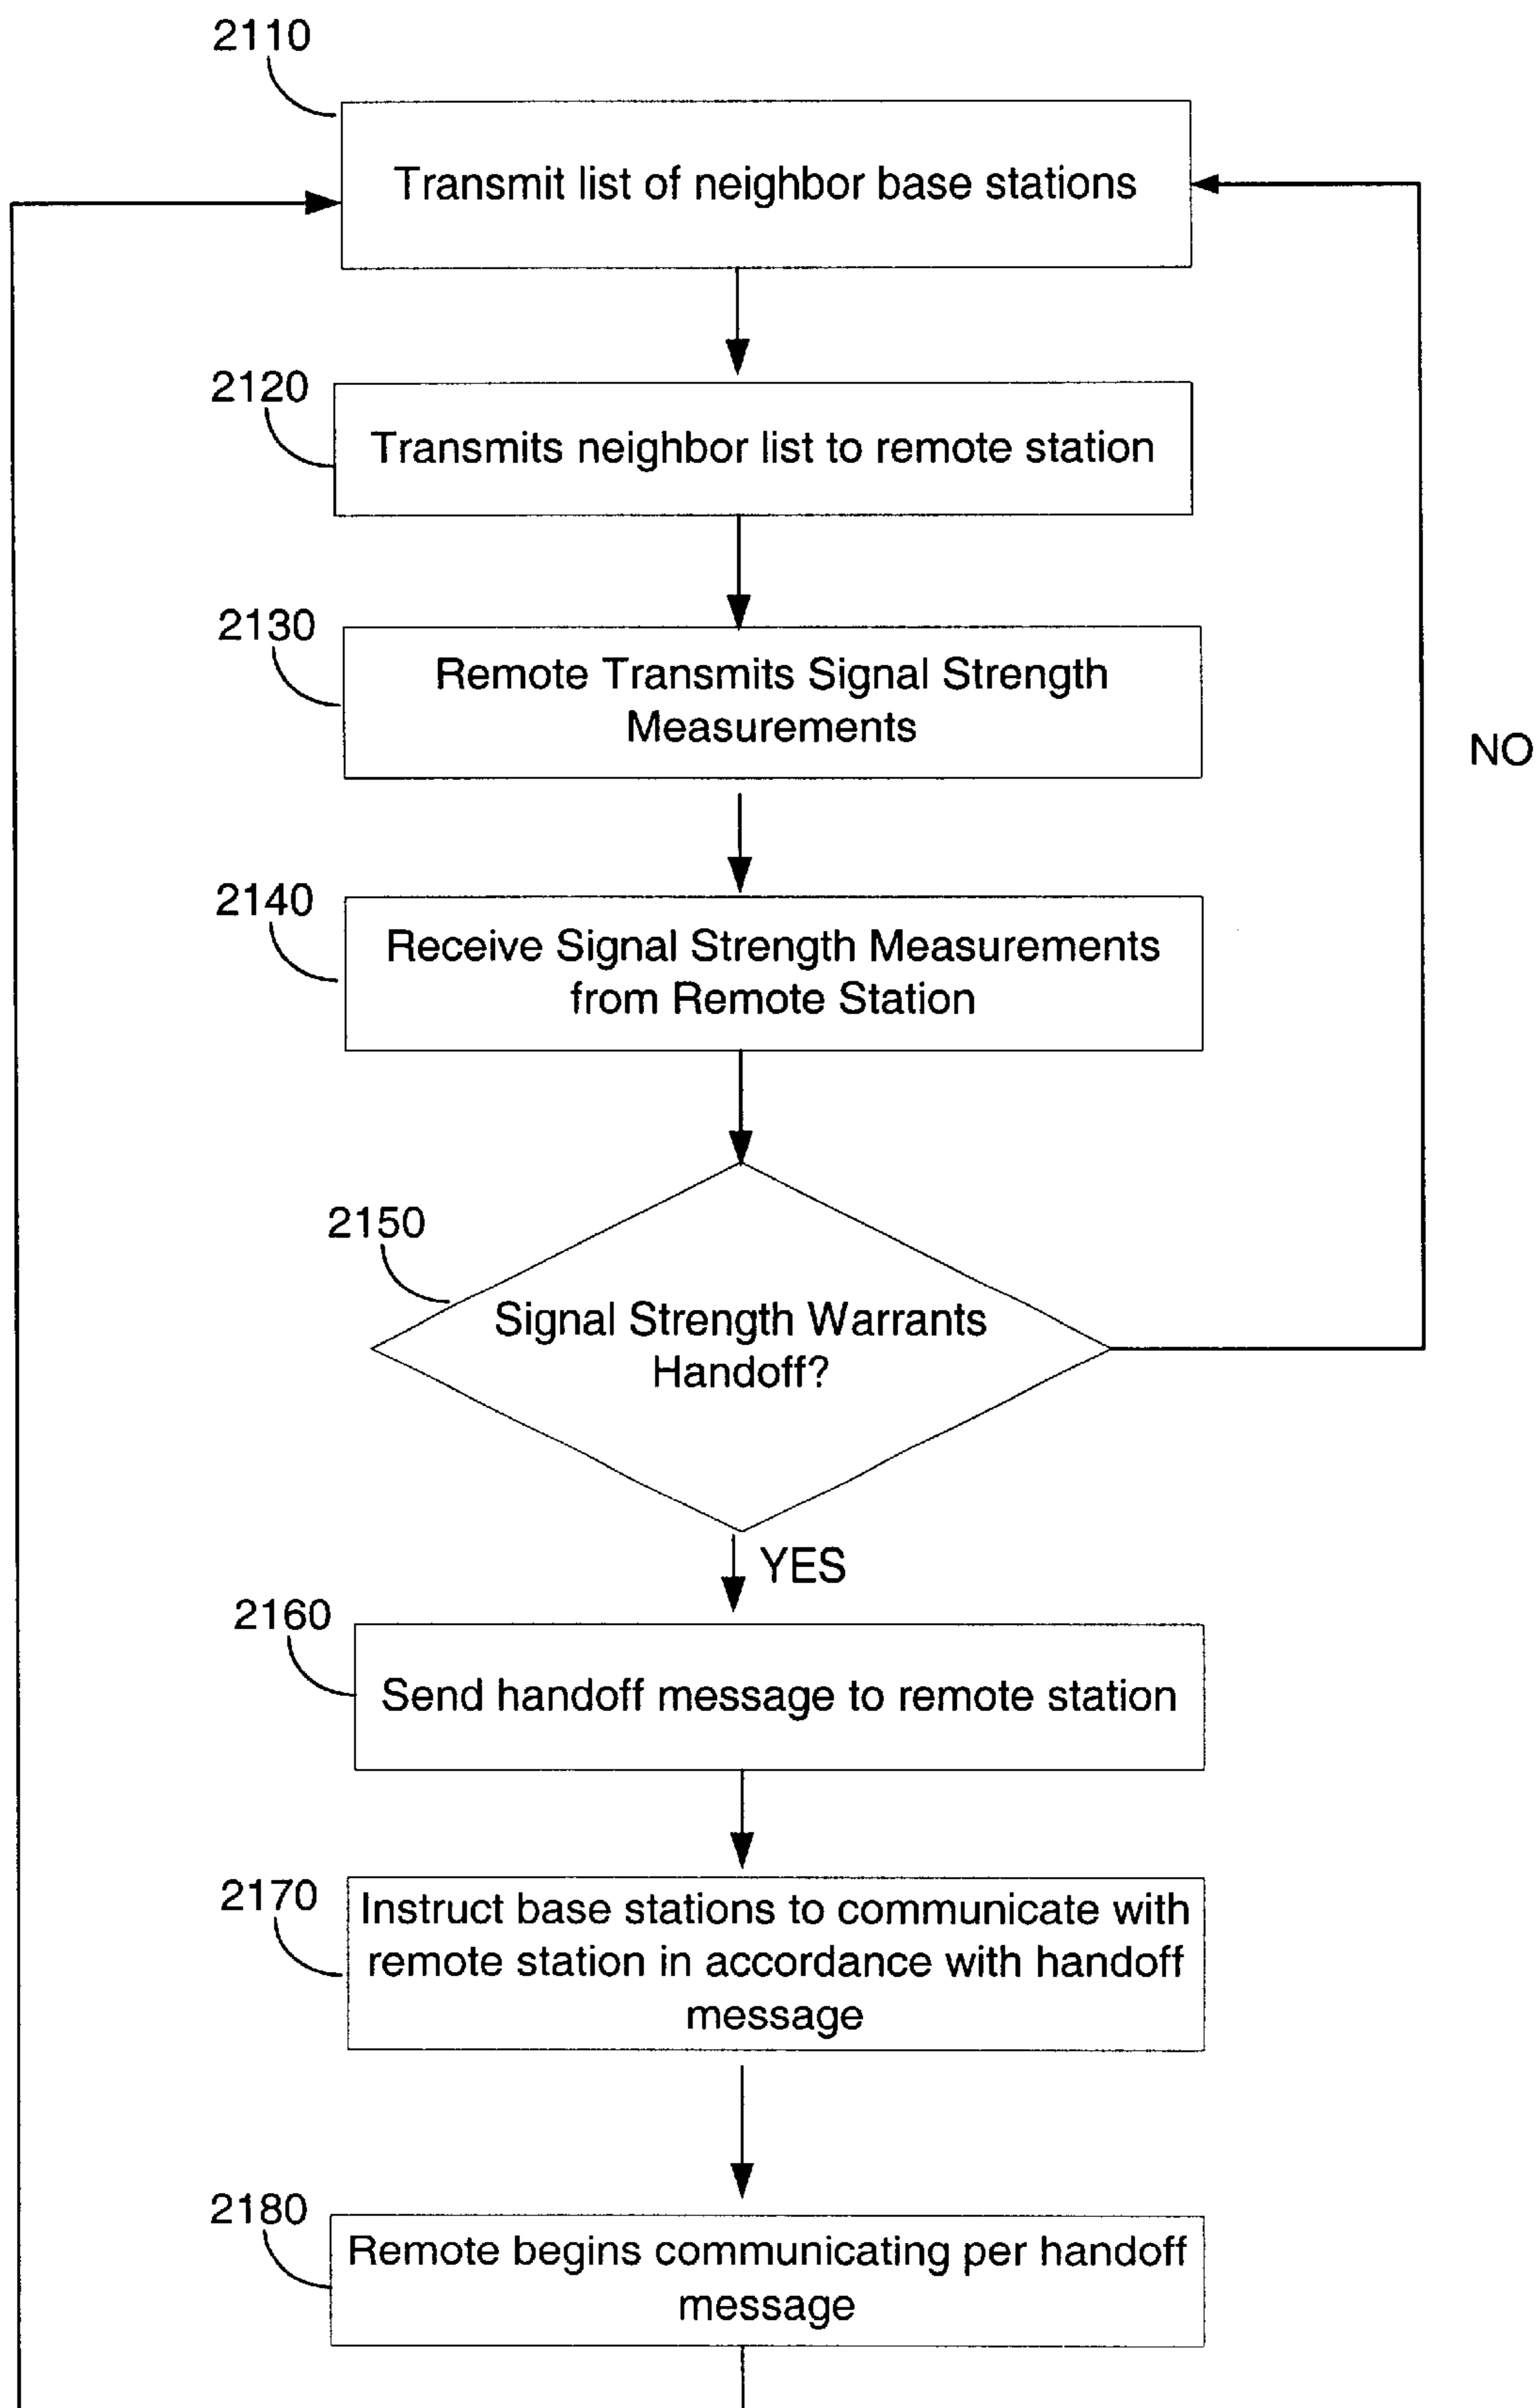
2110

Transmit list of neighbor base stations

2120

Transmits neighbor list to remote station

2130

Remote Transmits Signal Strength Measurements

NO

2140

Receive Signal Strength Measurements from Remote Station

2150

Signal Strength Warrants Handoff?

YES

2160

Send handoff message to remote station

2170

Instruct base stations to communicate with remote station in accordance with handoff message

2180

Remote begins communicating per handoff message